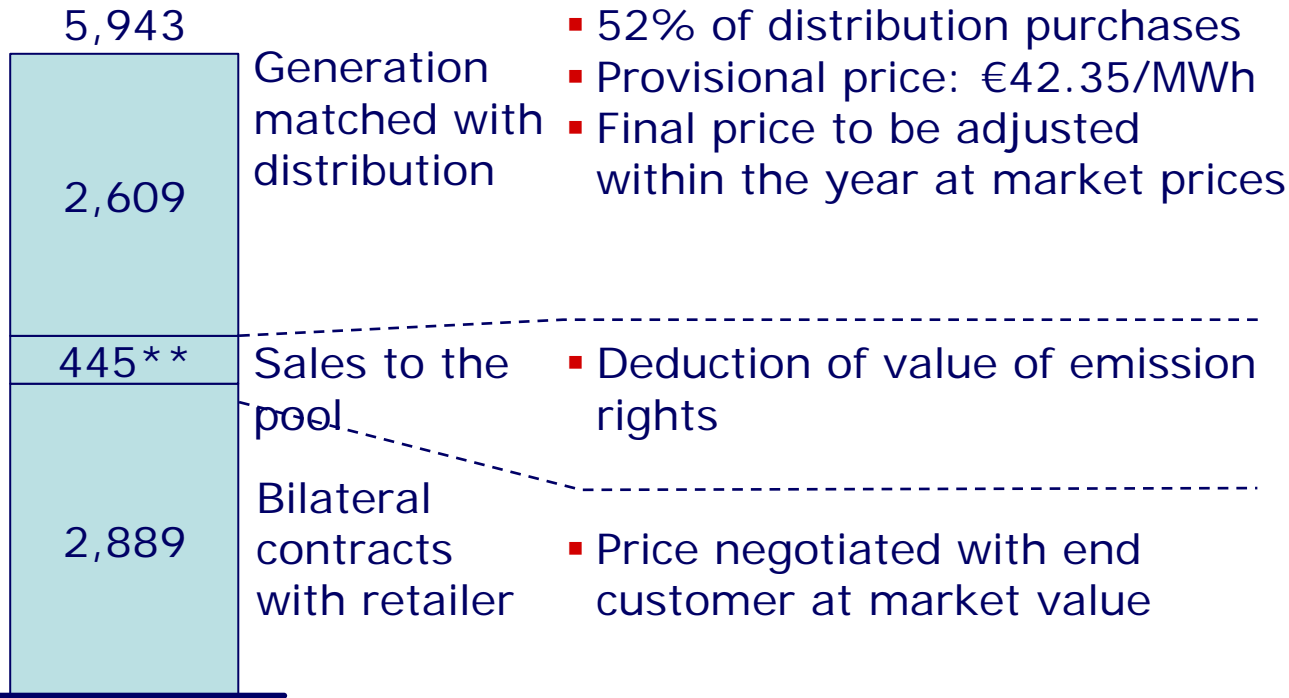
5,943

2,609

Generation matched with distribution

- 52% of distribution purchases
- Provisional price: €42.35/MWh
- Final price to be adjusted within the year at market prices

445**

Sales to the pool

- Deduction of value of emission rights

2,889

Bilateral contracts with retailer

- Price negotiated with end customer at market value